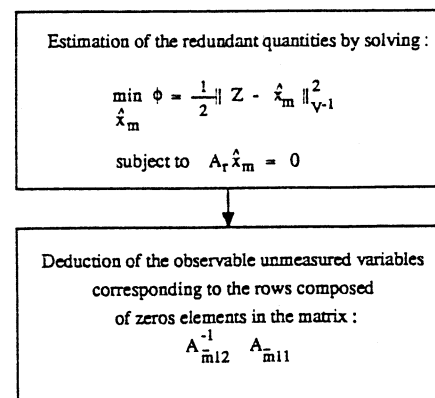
Estimation of the redundant quantities by solving :

$\min_{\hat{x}_m} \phi = \frac{1}{2} \| Z - \hat{x}_m \|^2_{V^{-1}}$

subject to $A_r \hat{x}_m = 0$

Deduction of the observable unmeasured variables corresponding to the rows composed of zeros elements in the matrix :

$A^{-1}_{\bar{m}12} \; A_{\bar{m}11}$